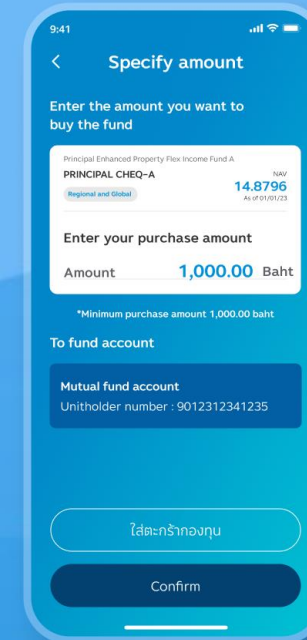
9:41

<

Specify amount

Enter the amount you want to buy the fund

Principal Enhanced Property Flex Income Fund A

PRINCIPAL CHEQ-A

NAV

14.8796

As of 01/01/23

Regional and Global

Enter your purchase amount

Amount

1,000.00 Baht

*Minimum purchase amount 1,000.00 baht

To fund account

Mutual fund account

Unitholder number : 9012312341235

ใส่ตะกร้ากองทุน

Confirm